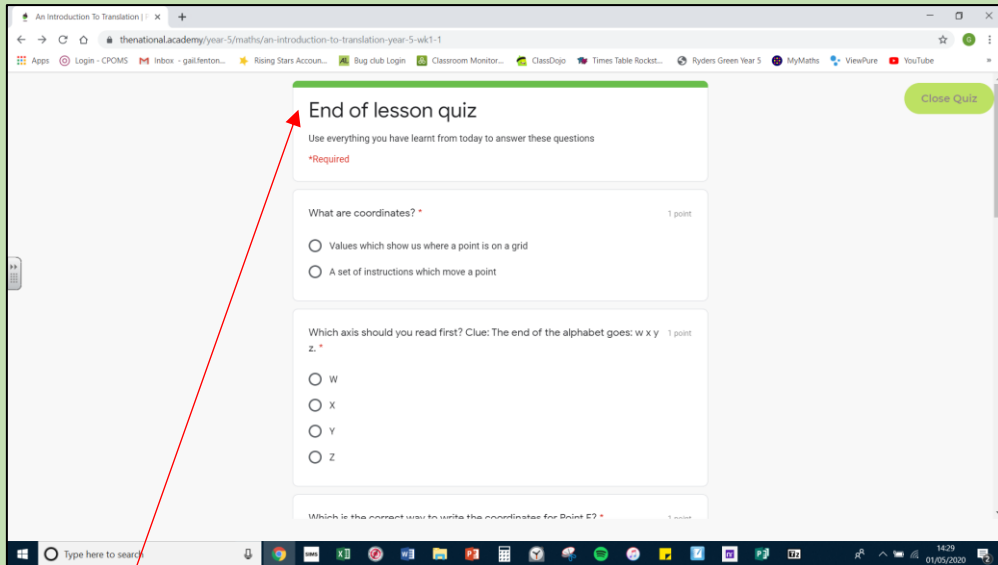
An Introduction To Translation | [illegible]

thenational.academy/year-5/maths/an-introduction-to-translation-year-5-wk1-1

Apps Login - CPOMS Inbox - gail.fenton... Rising Stars Accoun... Bug club Login Classroom Monitor... ClassDojo Times Table Rockst... Ryders Green Year 5 MyMaths ViewPure YouTube

Close Quiz

End of lesson quiz

Use everything you have learnt from today to answer these questions

*Required

What are coordinates? *

1 point

Values which show us where a point is on a grid

A set of instructions which move a point

Which axis should you read first? Clue: The end of the alphabet goes: w x y z. *

1 point

W

X

Y

Z

Which is the correct way to write the coordinates for Point F? *

1 point

Type here to search

14:29
01/05/2020